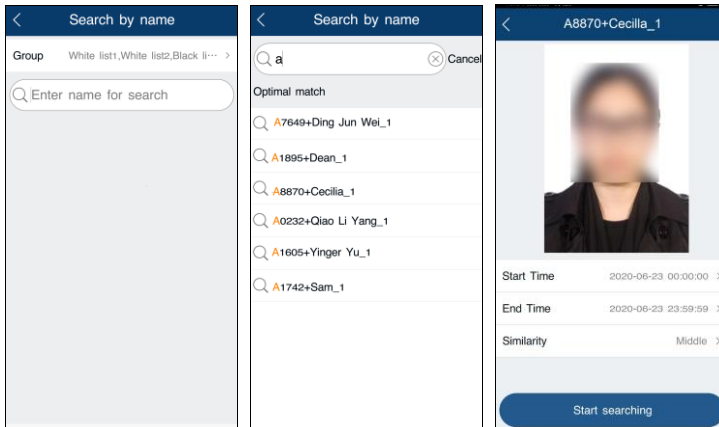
Search by name

Group White list1,White list2,Black li··· >

Enter name for search

Search by name

a Cancel

Optimal match

A7649+Ding Jun Wei_1

A1895+Dean_1

A8870+Cecilia_1

A0232+Qiao Li Yang_1

A1605+Yinger Yu_1

A1742+Sam_1

A8870+Cecilla_1

Start Time 2020-06-23 00:00:00 >

End Time 2020-06-23 23:59:59 >

Similarity Middle >

Start searching